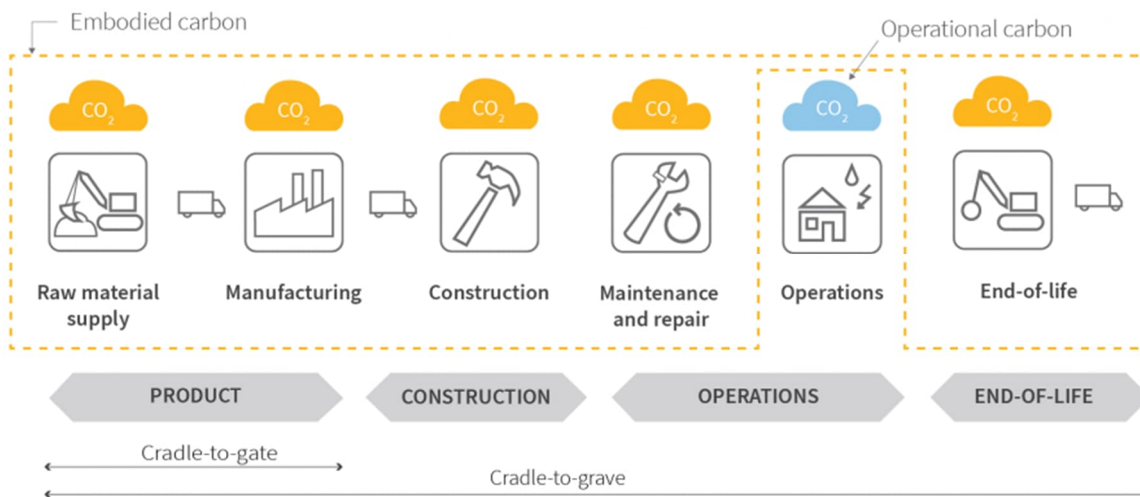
Embodied carbon

Operational carbon

$CO_2$ $CO_2$ $CO_2$ $CO_2$ $CO_2$ $CO_2$

Raw material supply

Manufacturing

Construction

Maintenance and repair

Operations

End-of-life

PRODUCT

CONSTRUCTION

OPERATIONS

END-OF-LIFE

Cradle-to-gate

Cradle-to-grave